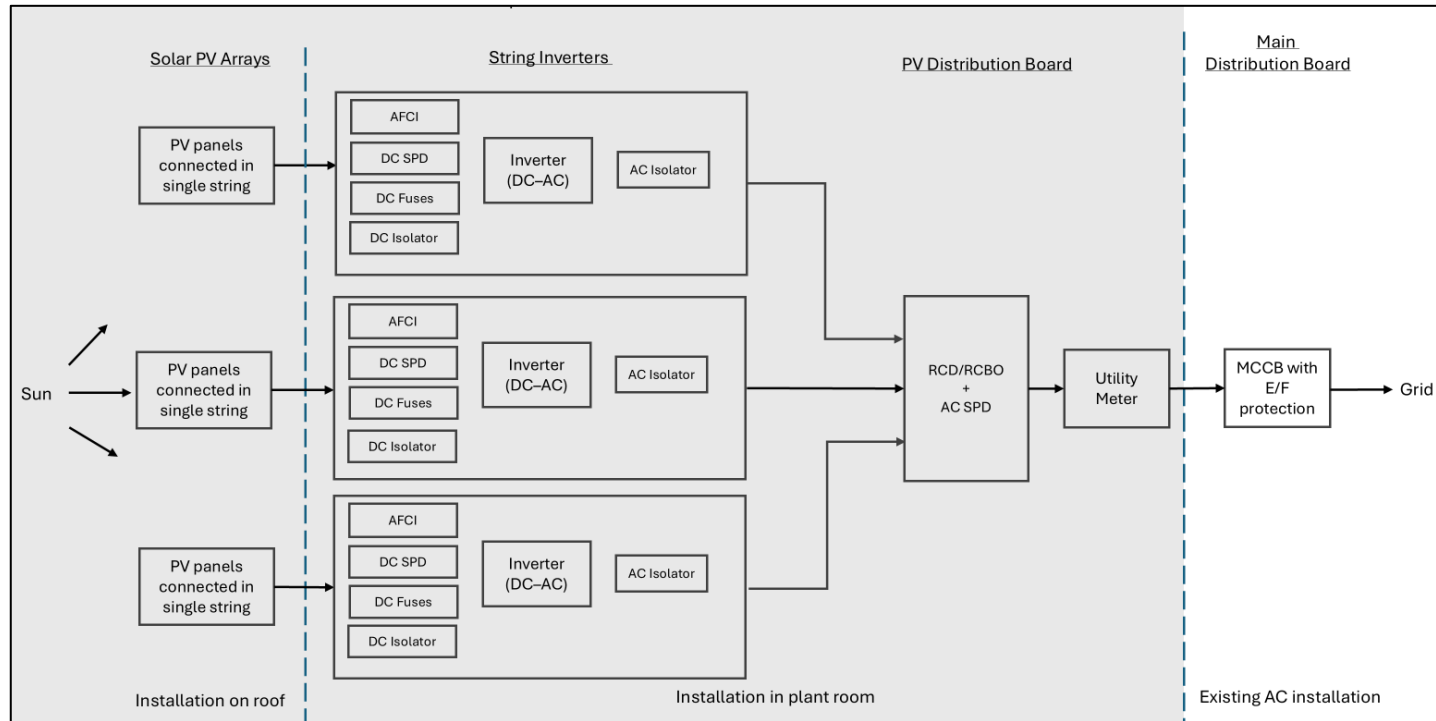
Solar PV Arrays

String Inverters

PV Distribution Board

Main Distribution Board

PV panels connected in single string

AFCI

DC SPD

DC Fuses

DC Isolator

Inverter (DC–AC)

AC Isolator

Sun

PV panels connected in single string

AFCI

DC SPD

DC Fuses

DC Isolator

Inverter (DC–AC)

AC Isolator

RCD/RCBO + AC SPD

Utility Meter

MCCB with E/F protection

Grid

PV panels connected in single string

AFCI

DC SPD

DC Fuses

DC Isolator

Inverter (DC–AC)

AC Isolator

Installation on roof

Installation in plant room

Existing AC installation